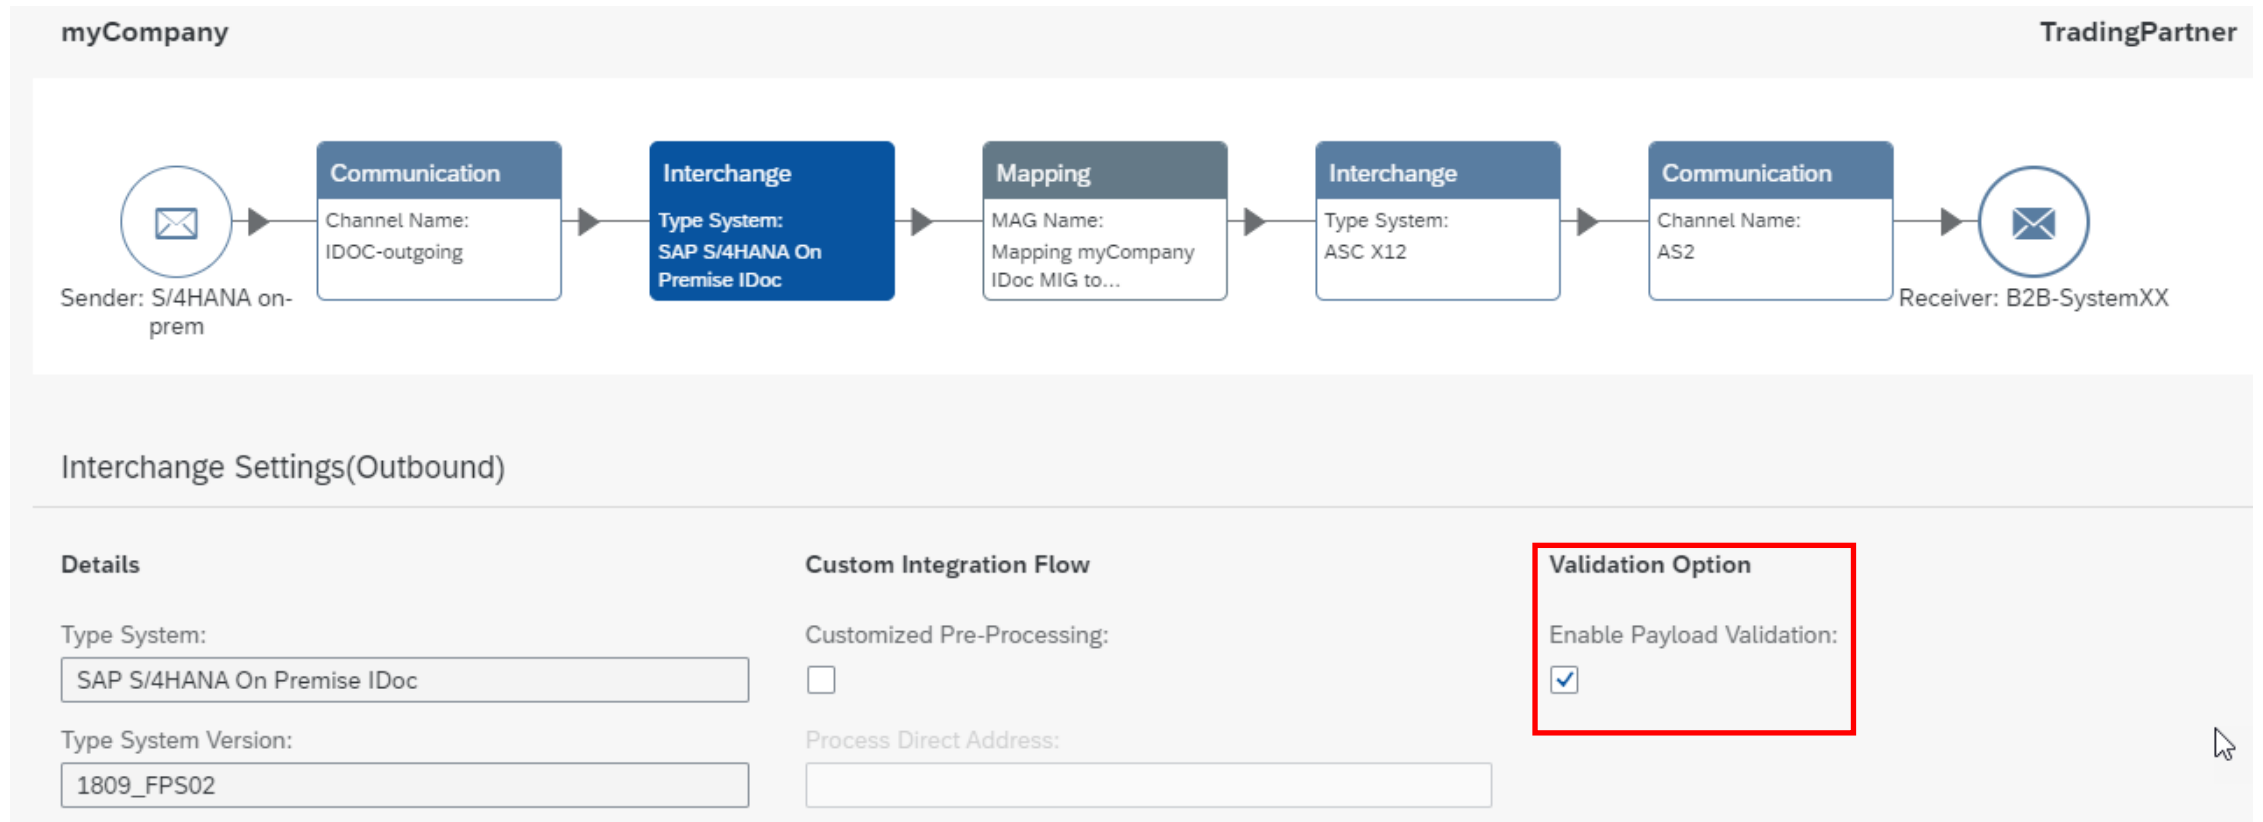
myCompany

TradingPartner

Sender: S/4HANA on-prem

Communication
Channel Name:
IDOC-outgoing

Interchange
Type System:
SAP S/4HANA On Premise IDoc

Mapping
MAG Name:
Mapping myCompany IDoc MIG to...

Interchange
Type System:
ASC X12

Communication
Channel Name:
AS2

Receiver: B2B-SystemXX

Interchange Settings(Outbound)

Details

Type System:

SAP S/4HANA On Premise IDoc

Type System Version:

1809_FPS02

Custom Integration Flow

Customized Pre-Processing:

Process Direct Address:

Validation Option

Enable Payload Validation: